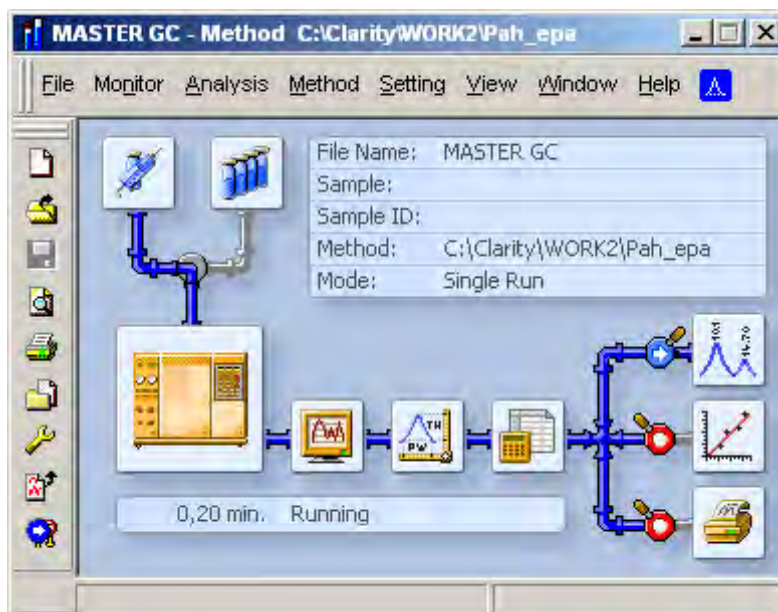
MASTER GC - Method C:\Clarity\WORK2\Pah_epa

File Monitor Analysis Method Setting View Window Help

| File Name: | MASTER GC |
|---|---|
| Sample: | |
| Sample ID: | |
| Method: | C:\Clarity\WORK2\Pah_epa |
| Mode: | Single Run |

0,20 min. Running